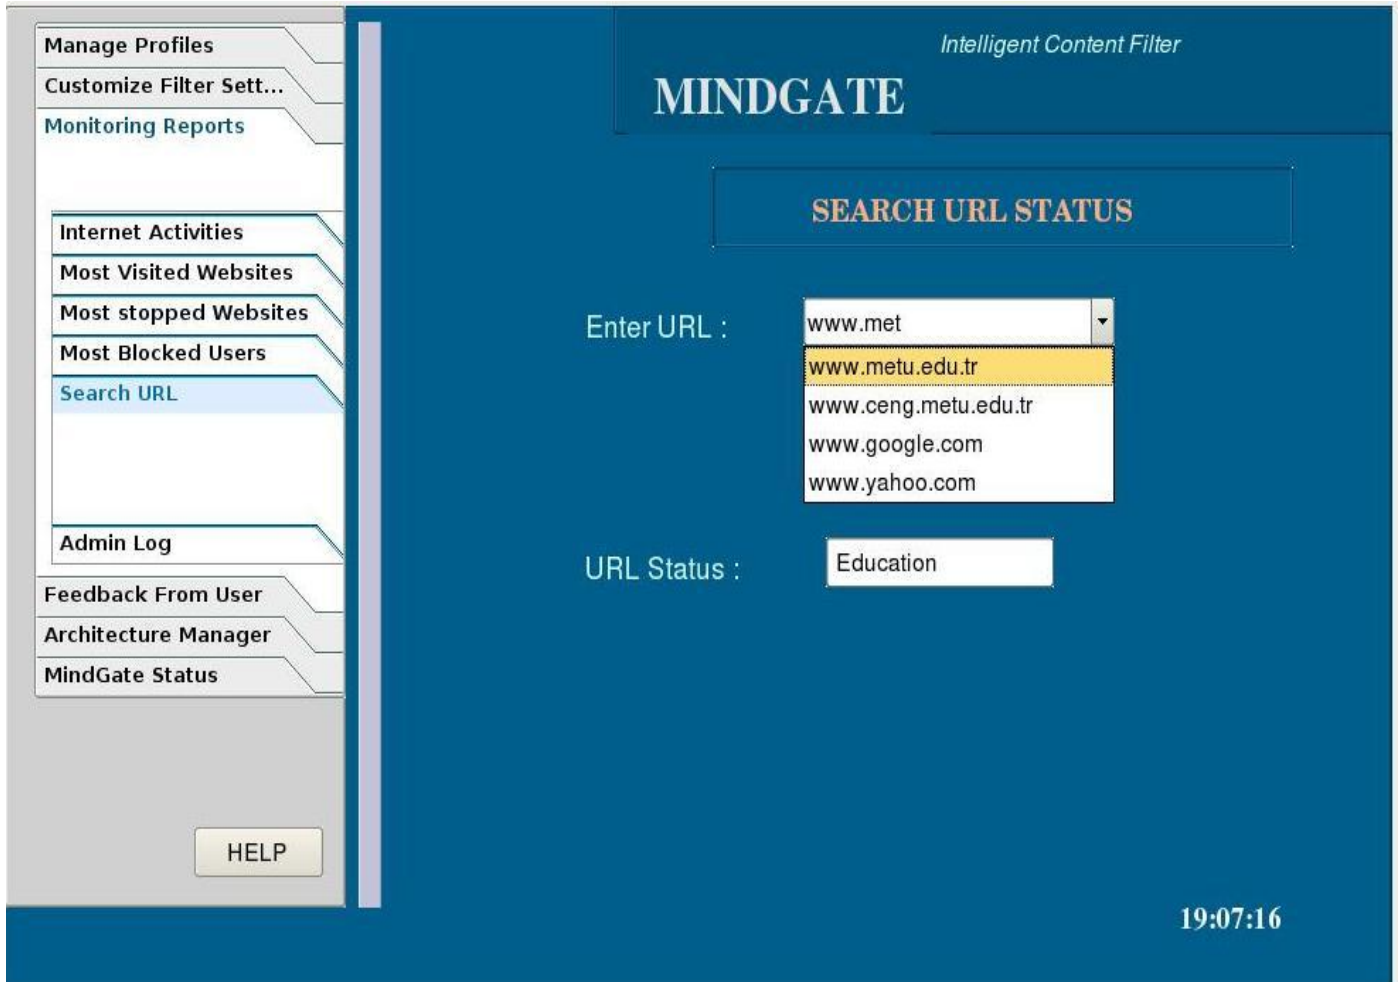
Manage Profiles
Customize Filter Sett...
Monitoring Reports

Internet Activities
Most Visited Websites
Most stopped Websites
Most Blocked Users
Search URL

Admin Log
Feedback From User
Architecture Manager
MindGate Status

HELP

Intelligent Content Filter
MINDGATE

SEARCH URL STATUS

Enter URL :
www.met
www.metu.edu.tr
www.ceng.metu.edu.tr
www.google.com
www.yahoo.com

URL Status :
Education

19:07:16